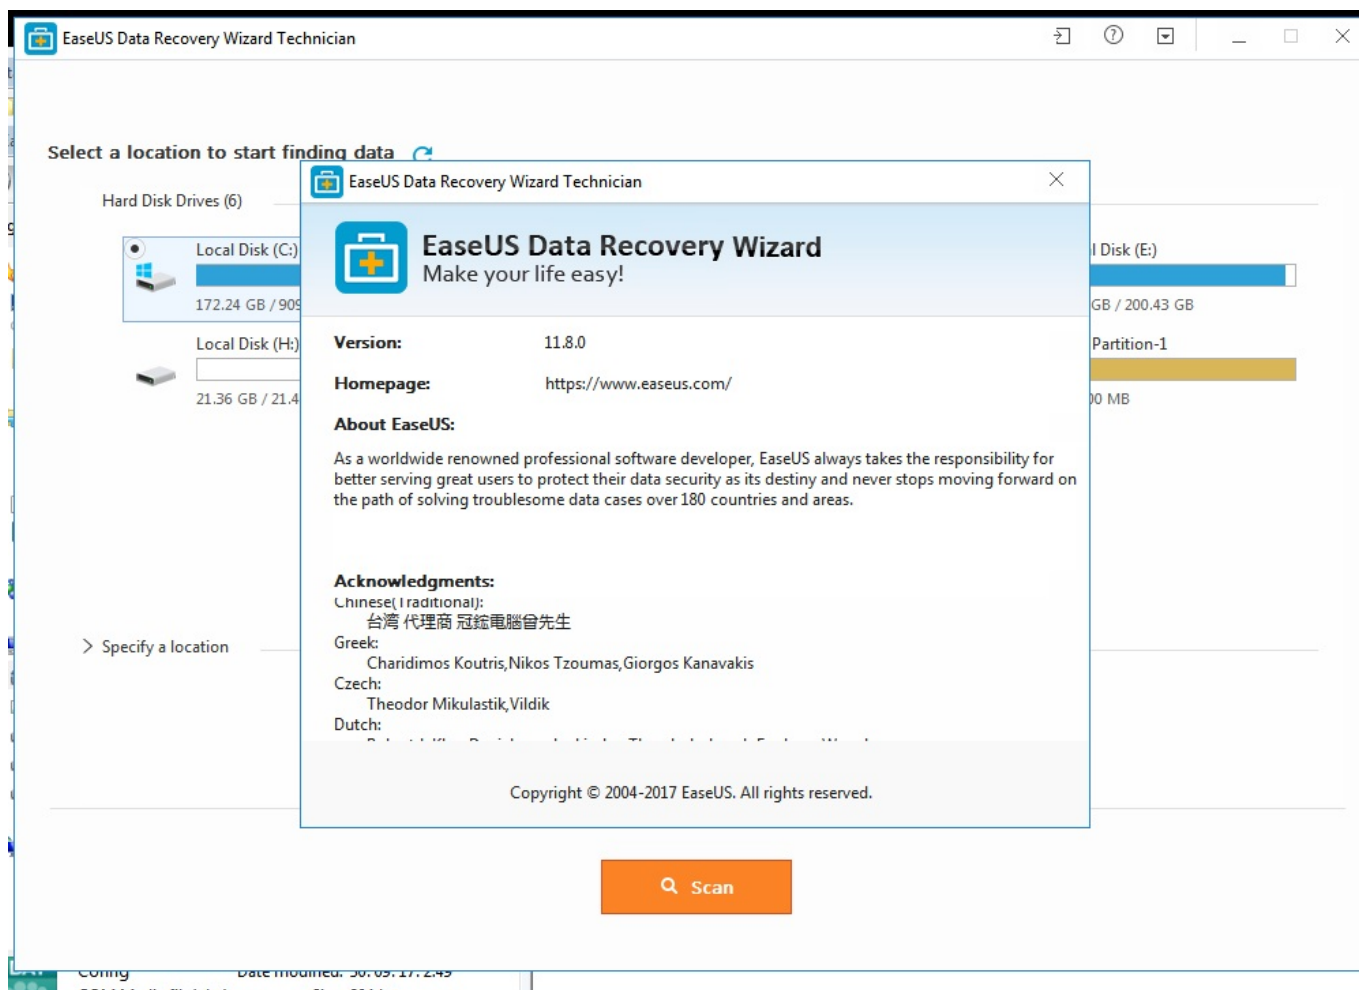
EaseUS Data Recovery Wizard Technician

Select a location to start finding data

Hard Disk Drives (6)

Local Disk (C:)

172.24 GB / 909

Local Disk (H:)

21.36 GB / 21.4

l Disk (E:)

GB / 200.43 GB

Partition-1

00 MB

Specify a location

EaseUS Data Recovery Wizard Technician

EaseUS Data Recovery Wizard
Make your life easy!

Version: 11.8.0

Homepage: https://www.easeus.com/

About EaseUS:

As a worldwide renowned professional software developer, EaseUS always takes the responsibility for better serving great users to protect their data security as its destiny and never stops moving forward on the path of solving troublesome data cases over 180 countries and areas.

Acknowledgments:
Chinese(Traditional):
台湾 代理商 冠鋐電腦曾先生
Greek:
Charidimos Koutris,Nikos Tzoumas,Giorgos Kanavakis
Czech:
Theodor Mikulastik,Vildik
Dutch:
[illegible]

Copyright © 2004-2017 EaseUS. All rights reserved.

Scan

Config Date modified: 30.09.17. 2:49